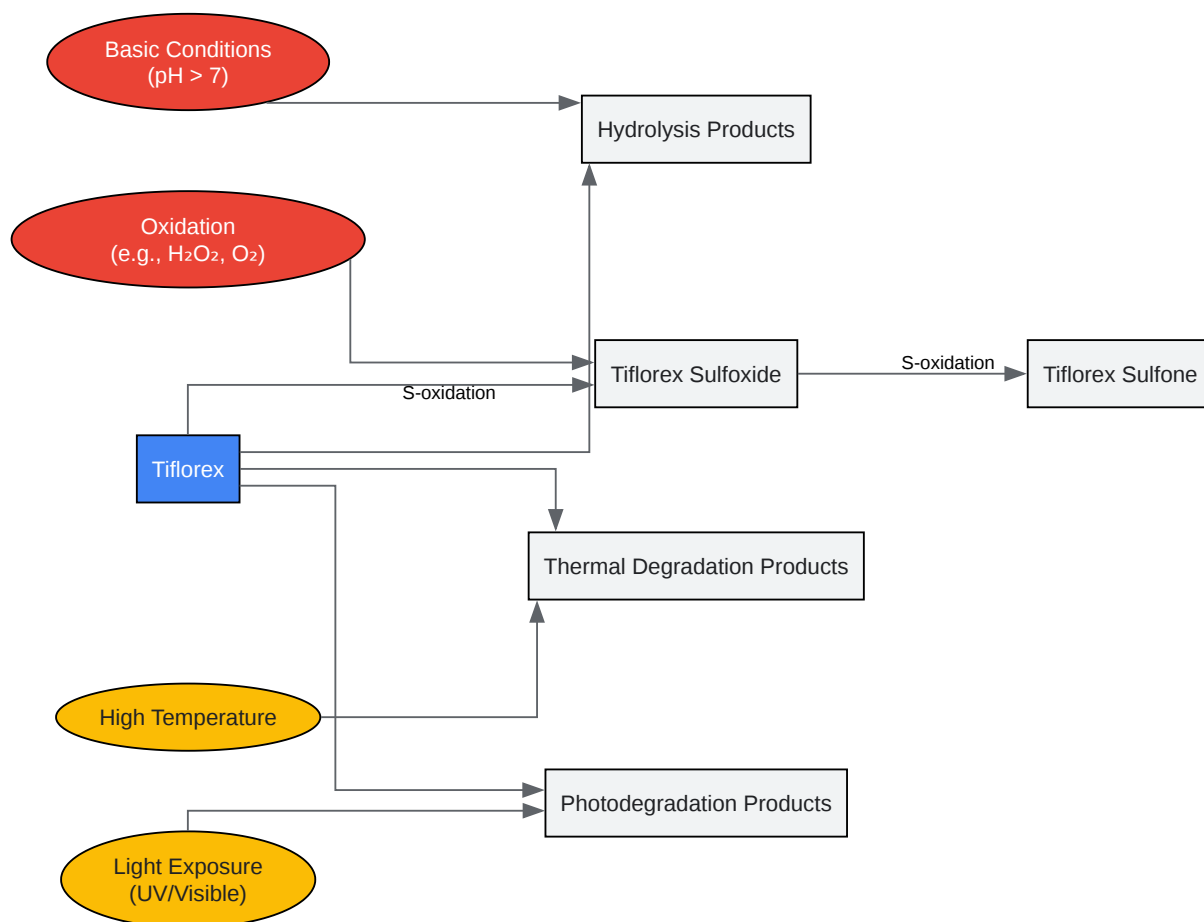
Basic Conditions
(pH > 7)

Hydrolysis Products

Oxidation
(e.g., $H_2O_2$, $O_2$)

Tiflorex Sulfoxide

S-oxidation

Tiflorex Sulfone

S-oxidation

Tiflorex

Thermal Degradation Products

High Temperature

Photodegradation Products

Light Exposure
(UV/Visible)